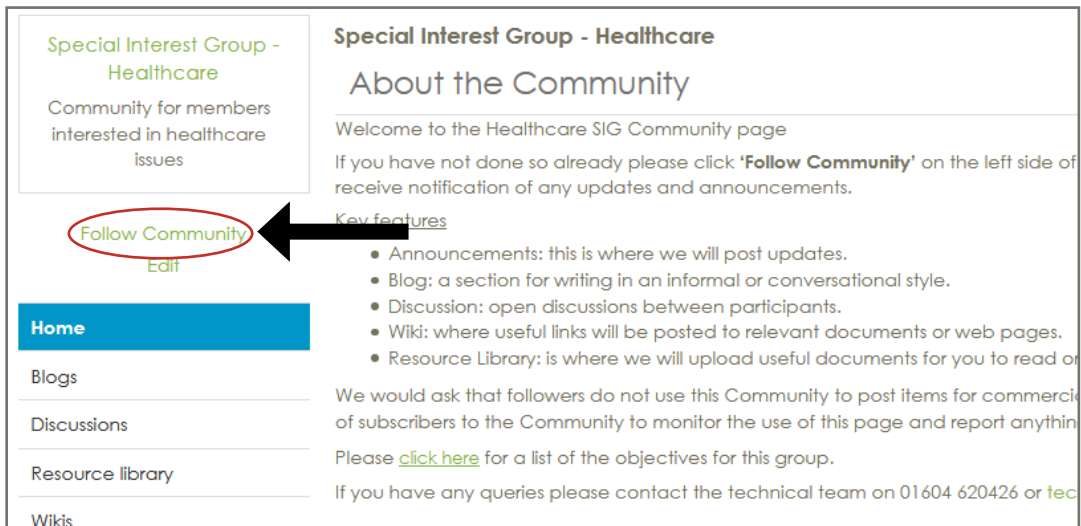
Special Interest Group - Healthcare

Community for members interested in healthcare issues

Follow Community

Edit

Home

Blogs

Discussions

Resource library

Wikis

Special Interest Group - Healthcare

About the Community

Welcome to the Healthcare SIG Community page

If you have not done so already please click **'Follow Community'** on the left side of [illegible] receive notification of any updates and announcements.

Key features

- Announcements: this is where we will post updates.
- Blog: a section for writing in an informal or conversational style.
- Discussion: open discussions between participants.
- Wiki: where useful links will be posted to relevant documents or web pages.
- Resource Library: is where we will upload useful documents for you to read o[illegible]

We would ask that followers do not use this Community to post items for commerci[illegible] of subscribers to the Community to monitor the use of this page and report anythin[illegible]

Please click here for a list of the objectives for this group.

If you have any queries please contact the technical team on 01604 620426 or tec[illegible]